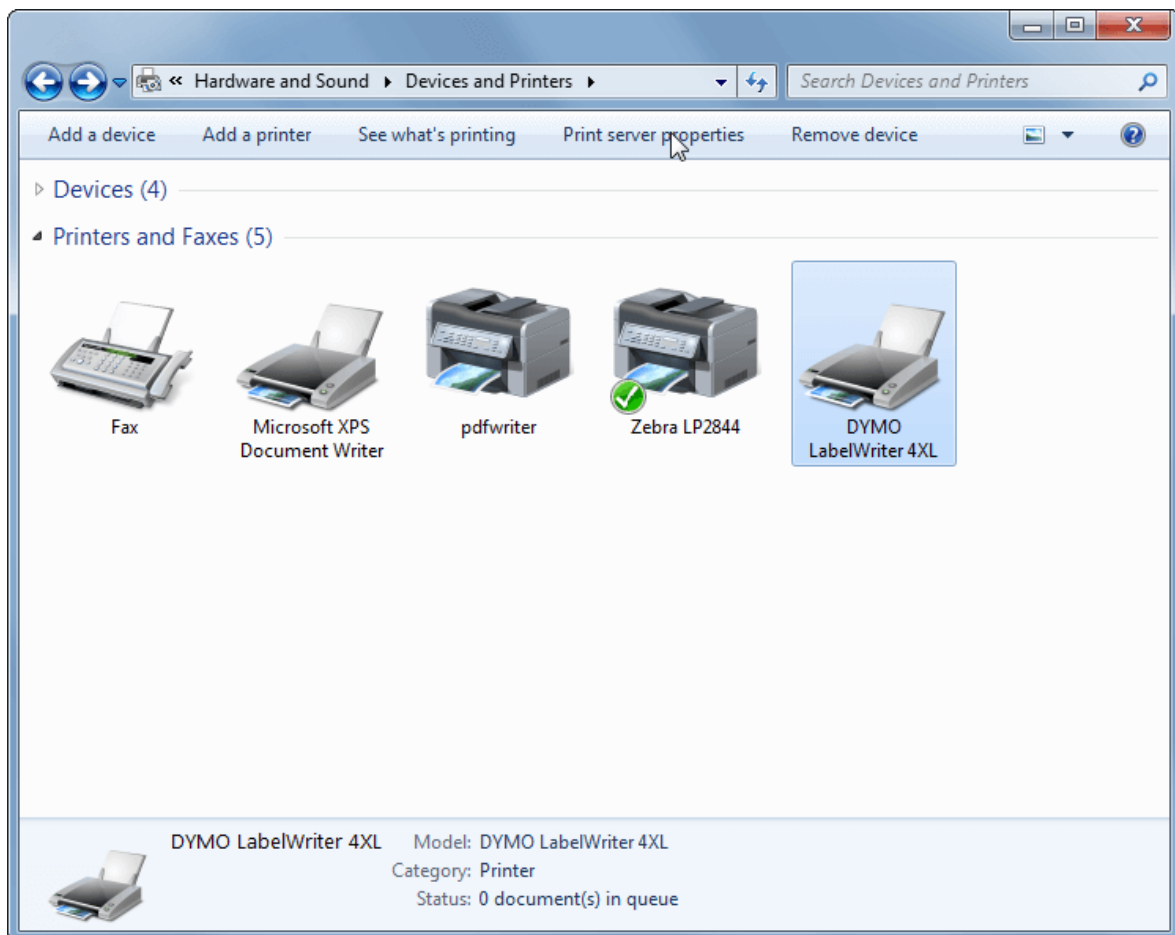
« Hardware and Sound ▸ Devices and Printers ▸

Search Devices and Printers

Add a device Add a printer See what's printing Print server properties Remove device

Devices (4)

Printers and Faxes (5)

Fax

Microsoft XPS Document Writer

pdfwriter

Zebra LP2844

DYMO LabelWriter 4XL

DYMO LabelWriter 4XL Model: DYMO LabelWriter 4XL
Category: Printer
Status: 0 document(s) in queue